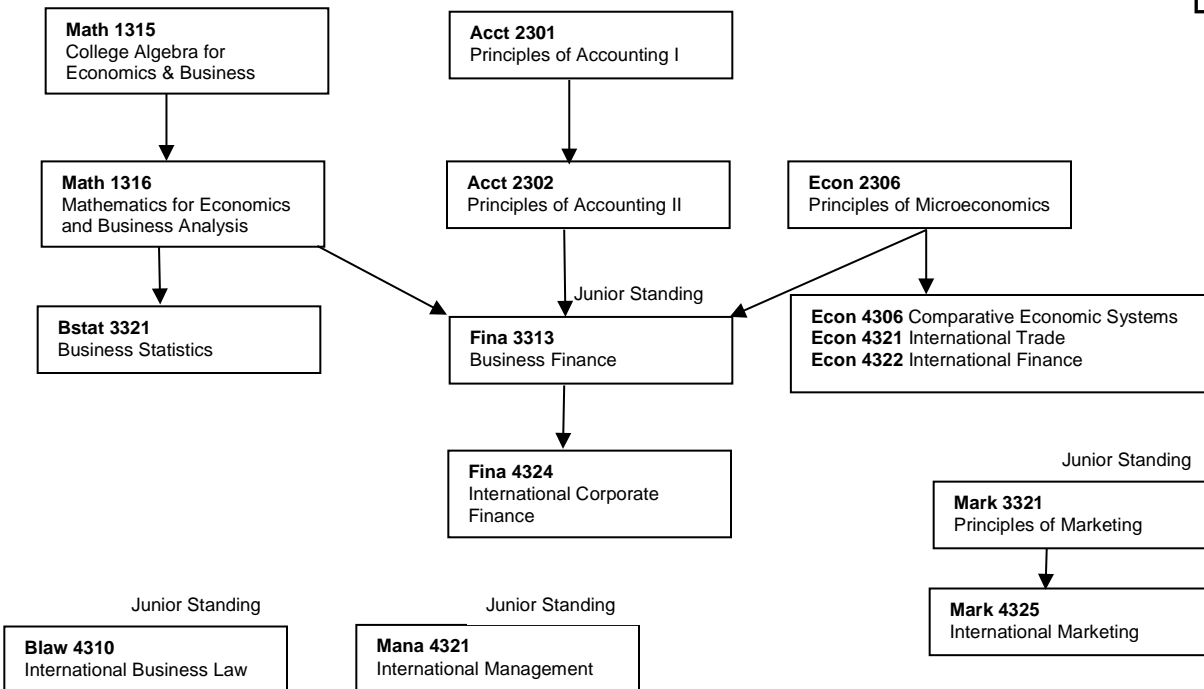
Math 1315
College Algebra for Economics & Business

Acct 2301
Principles of Accounting I

Math 1316
Mathematics for Economics and Business Analysis

Acct 2302
Principles of Accounting II

Econ 2306
Principles of Microeconomics

Junior Standing

Bstat 3321
Business Statistics

Fina 3313
Business Finance

Econ 4306 Comparative Economic Systems
Econ 4321 International Trade
Econ 4322 International Finance

Fina 4324
International Corporate Finance

Junior Standing

Mark 3321
Principles of Marketing

Mark 4325
International Marketing

Junior Standing

Blaw 4310
International Business Law

Junior Standing

Mana 4321
International Management